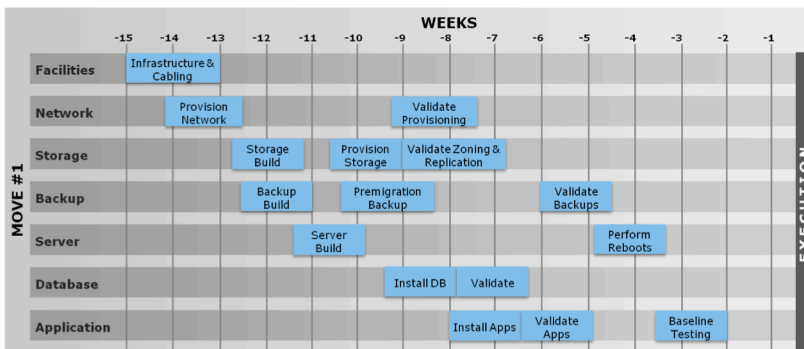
WEEKS

-15 -14 -13 -12 -11 -10 -9 -8 -7 -6 -5 -4 -3 -2 -1

MOVE #1

Facilities
Infrastructure & Cabling

Network
Provision Network
Validate Provisioning

Storage
Storage Build
Provision Storage
Validate Zoning & Replication

Backup
Backup Build
Premigration Backup
Validate Backups

Server
Server Build
Perform Reboots

Database
Install DB
Validate

Application
Install Apps
Validate Apps
Baseline Testing

EXECUTION